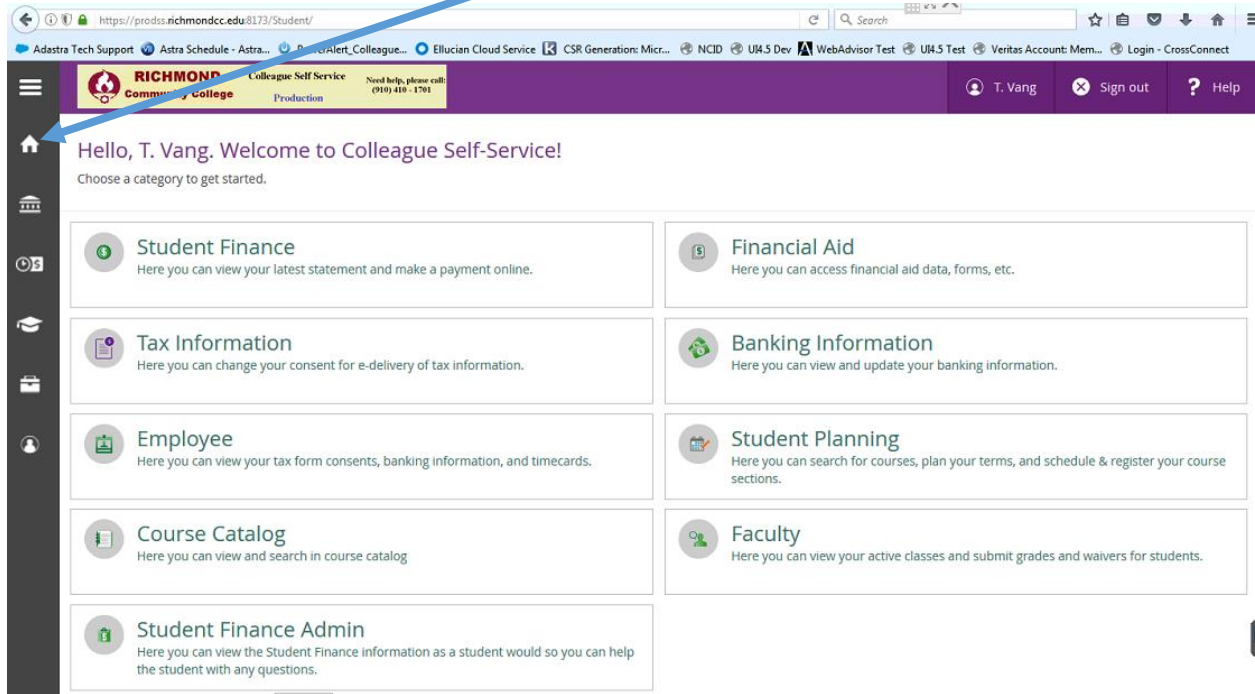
https://prodss.richmondcc.edu:8173/Student/

Search

Adastra Tech Support Astra Schedule - Astra... P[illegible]rAlert_Colleague... Ellucian Cloud Service CSR Generation: Micr... NCID UI4.5 Dev WebAdvisor Test UI4.5 Test Veritas Account: Mem... Login - CrossConnect

RICHMOND Comm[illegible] College Colleague Self Service Production Need help, please call: (910) 410 - 1701

T. Vang Sign out Help

Hello, T. Vang. Welcome to Colleague Self-Service!

Choose a category to get started.

Student Finance
Here you can view your latest statement and make a payment online.

Financial Aid
Here you can access financial aid data, forms, etc.

Tax Information
Here you can change your consent for e-delivery of tax information.

Banking Information
Here you can view and update your banking information.

Employee
Here you can view your tax form consents, banking information, and timecards.

Student Planning
Here you can search for courses, plan your terms, and schedule & register your course sections.

Course Catalog
Here you can view and search in course catalog

Faculty
Here you can view your active classes and submit grades and waivers for students.

Student Finance Admin
Here you can view the Student Finance information as a student would so you can help the student with any questions.